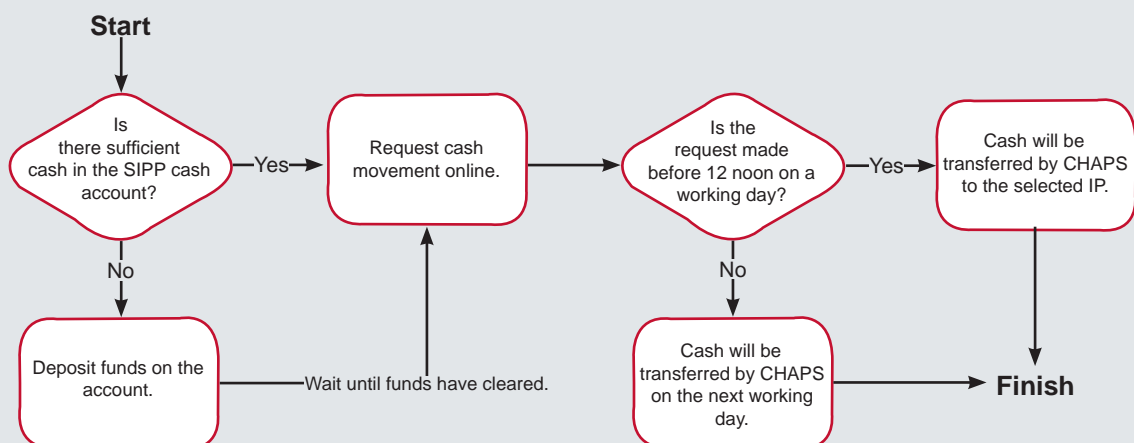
Start

Is there sufficient cash in the SIPP cash account?

Yes

Request cash movement online.

Is the request made before 12 noon on a working day?

Yes

Cash will be transferred by CHAPS to the selected IP.

No

No

Deposit funds on the account.

Wait until funds have cleared.

Cash will be transferred by CHAPS on the next working day.

Finish